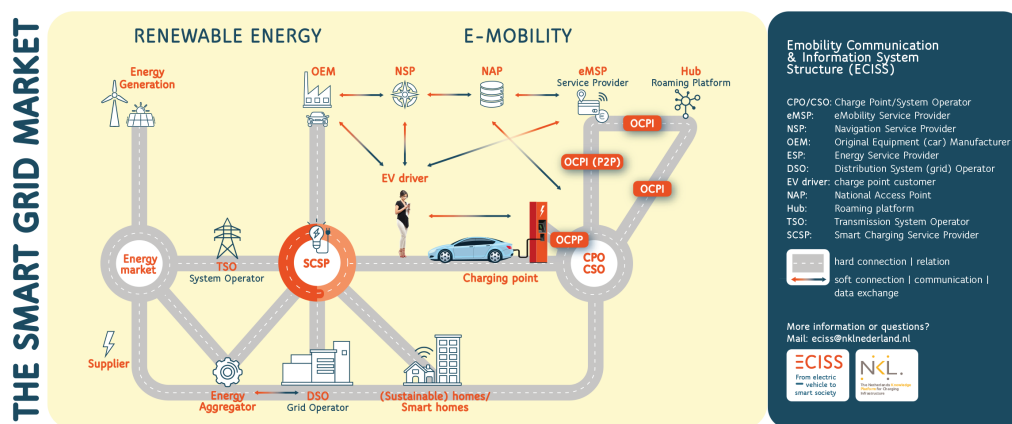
THE SMART GRID MARKET

RENEWABLE ENERGY

E-MOBILITY

Energy Generation

OEM

NSP

NAP

eMSP Service Provider

Hub Roaming Platform

OCPI

OCPI (P2P)

OCPI

EV driver

OCPP

Energy market

TSO System Operator

SCSP

Charging point

CPO CSO

Supplier

Energy Aggregator

DSO Grid Operator

(Sustainable) homes/ Smart homes

Emobility Communication & Information System Structure (ECISS)

CPO/CSO: Charge Point/System Operator
eMSP: eMobility Service Provider
NSP: Navigation Service Provider
OEM: Original Equipment (car) Manufacturer
ESP: Energy Service Provider
DSO: Distribution System (grid) Operator
EV driver: charge point customer
NAP: National Access Point
Hub: Roaming platform
TSO: Transmission System Operator
SCSP: Smart Charging Service Provider

hard connection | relation

soft connection | communication | data exchange

More information or questions?
Mail: eciss@nklnederland.nl

ECISS From electric vehicle to smart society

NKL. The Netherlands Knowledge Platform for Charging Infrastructure